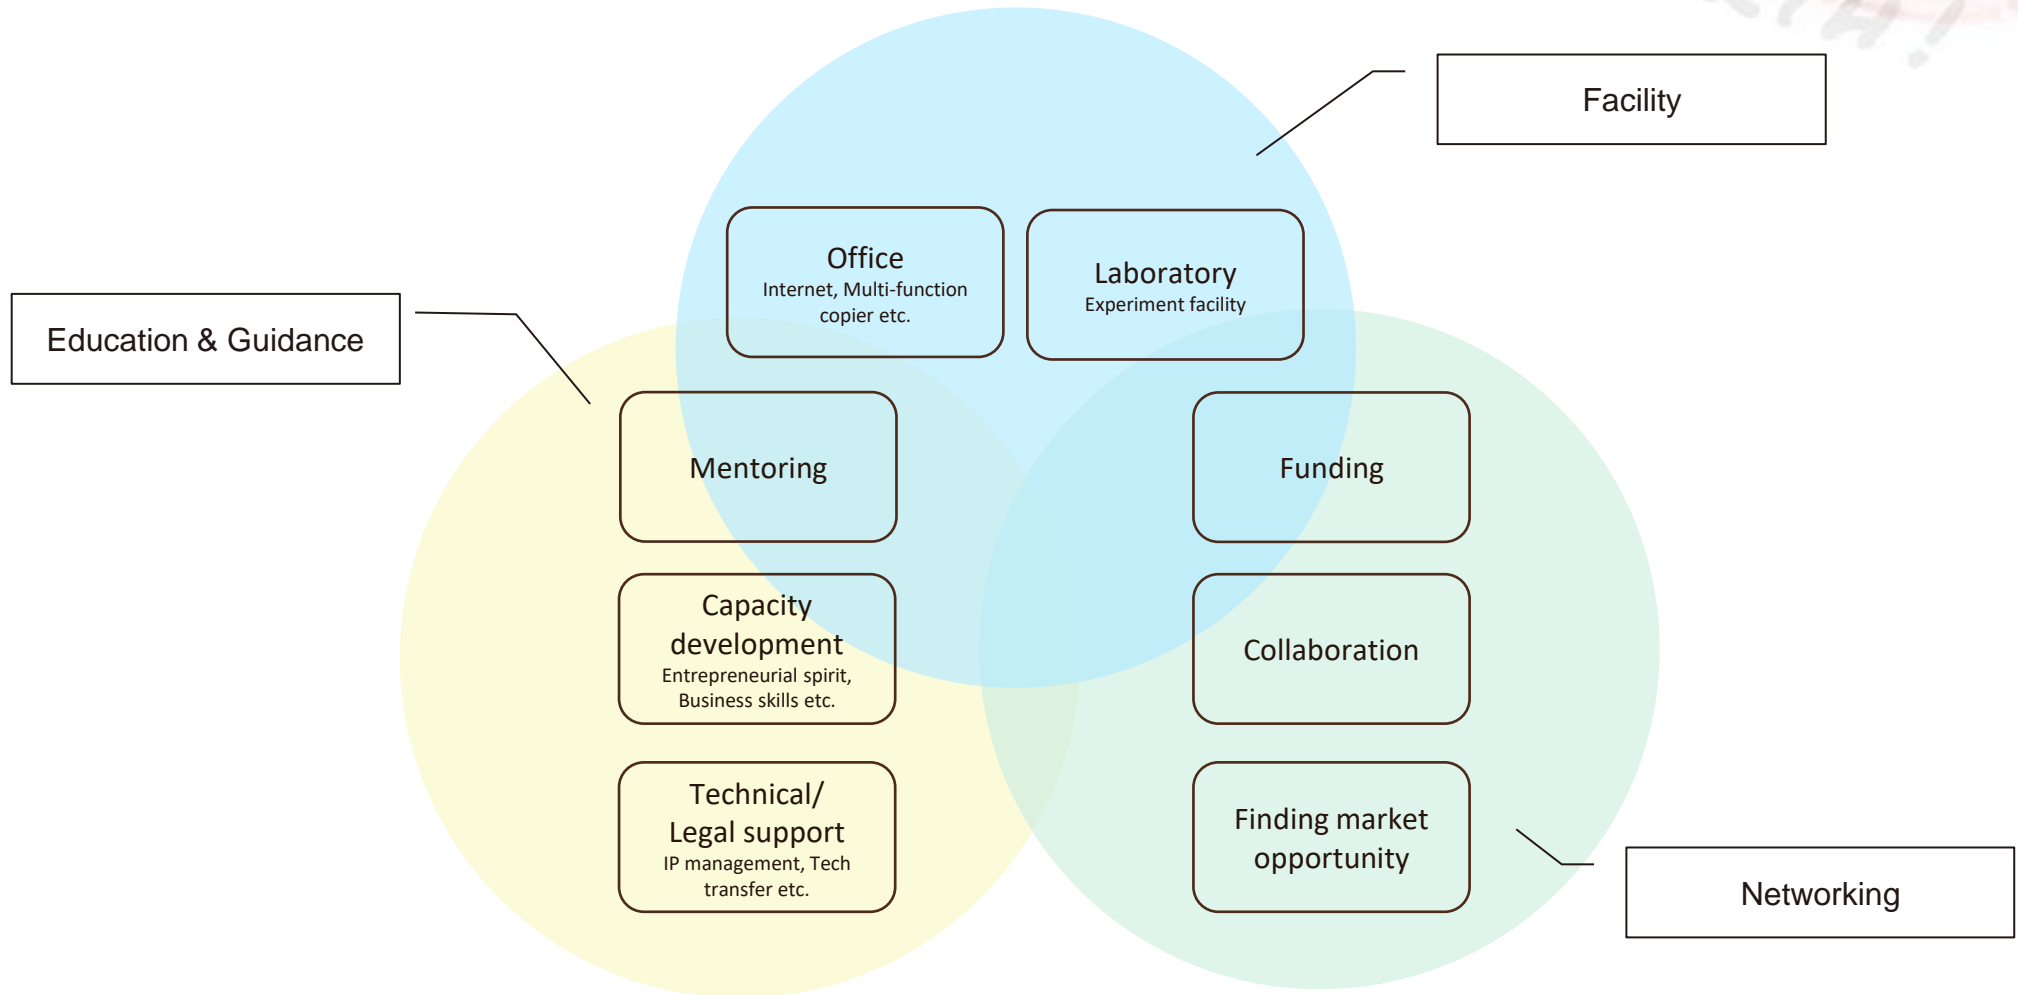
Facility

Education & Guidance

Office
Internet, Multi-function copier etc.

Laboratory
Experiment facility

Mentoring

Funding

Capacity development
Entrepreneurial spirit, Business skills etc.

Collaboration

Technical/ Legal support
IP management, Tech transfer etc.

Finding market opportunity

Networking